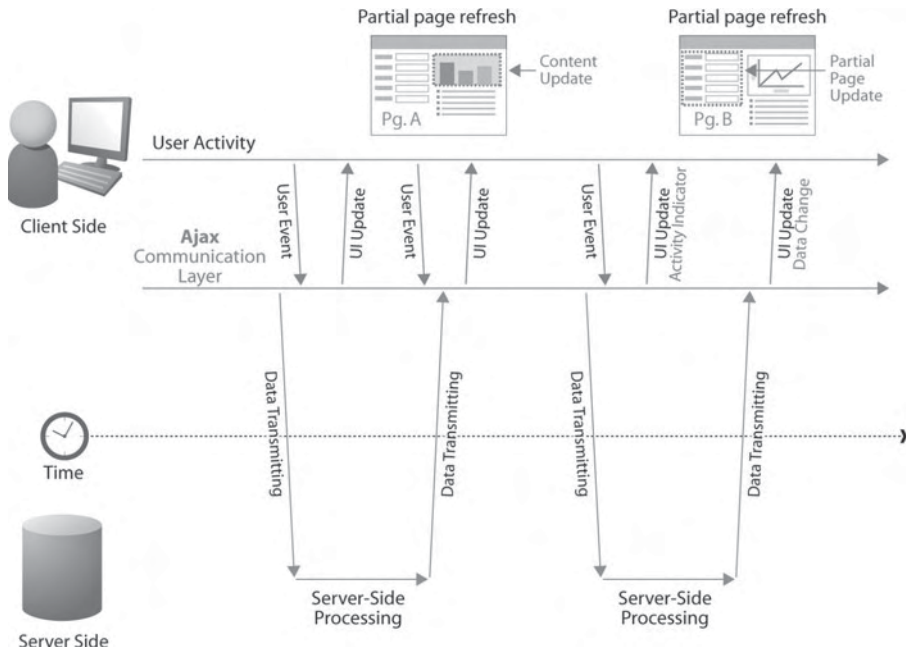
Partial page refresh

Content Update

Pg. A

Partial page refresh

Partial Page Update

Pg. B

Client Side

User Activity

User Event

UI Update

User Event

UI Update

User Event

UI Update
Activity Indicator

UI Update
Data Change

Ajax
Communication
Layer

Data Transmitting

Data Transmitting

Data Transmitting

Data Transmitting

Time

Server-Side
Processing

Server-Side
Processing

Server Side